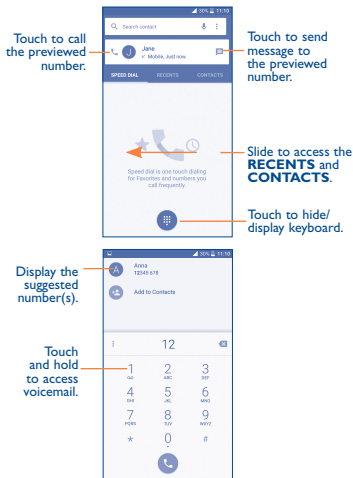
36% 11:10

Search contact

Touch to call the previewed number.

Jane
Mobile, Just now

Touch to send message to the previewed number.

SPEED DIAL RECENTS CONTACTS

Speed dial is one touch dialing for Favorites and numbers you call frequently

Slide to access the **RECENTS** and **CONTACTS**.

Touch to hide/ display keyboard.

36% 11:10

Display the suggested number(s).

Anna
12345 678

Add to Contacts

12

Touch and hold to access voicemail.

| 1 QO | 2 ABC | 3 DEF |
|---|---|---|
| 4 GHI | 5 JKL | 6 MNO |
| 7 PQRS | 8 TUV | 9 WXYZ |
| * | 0 + | # |